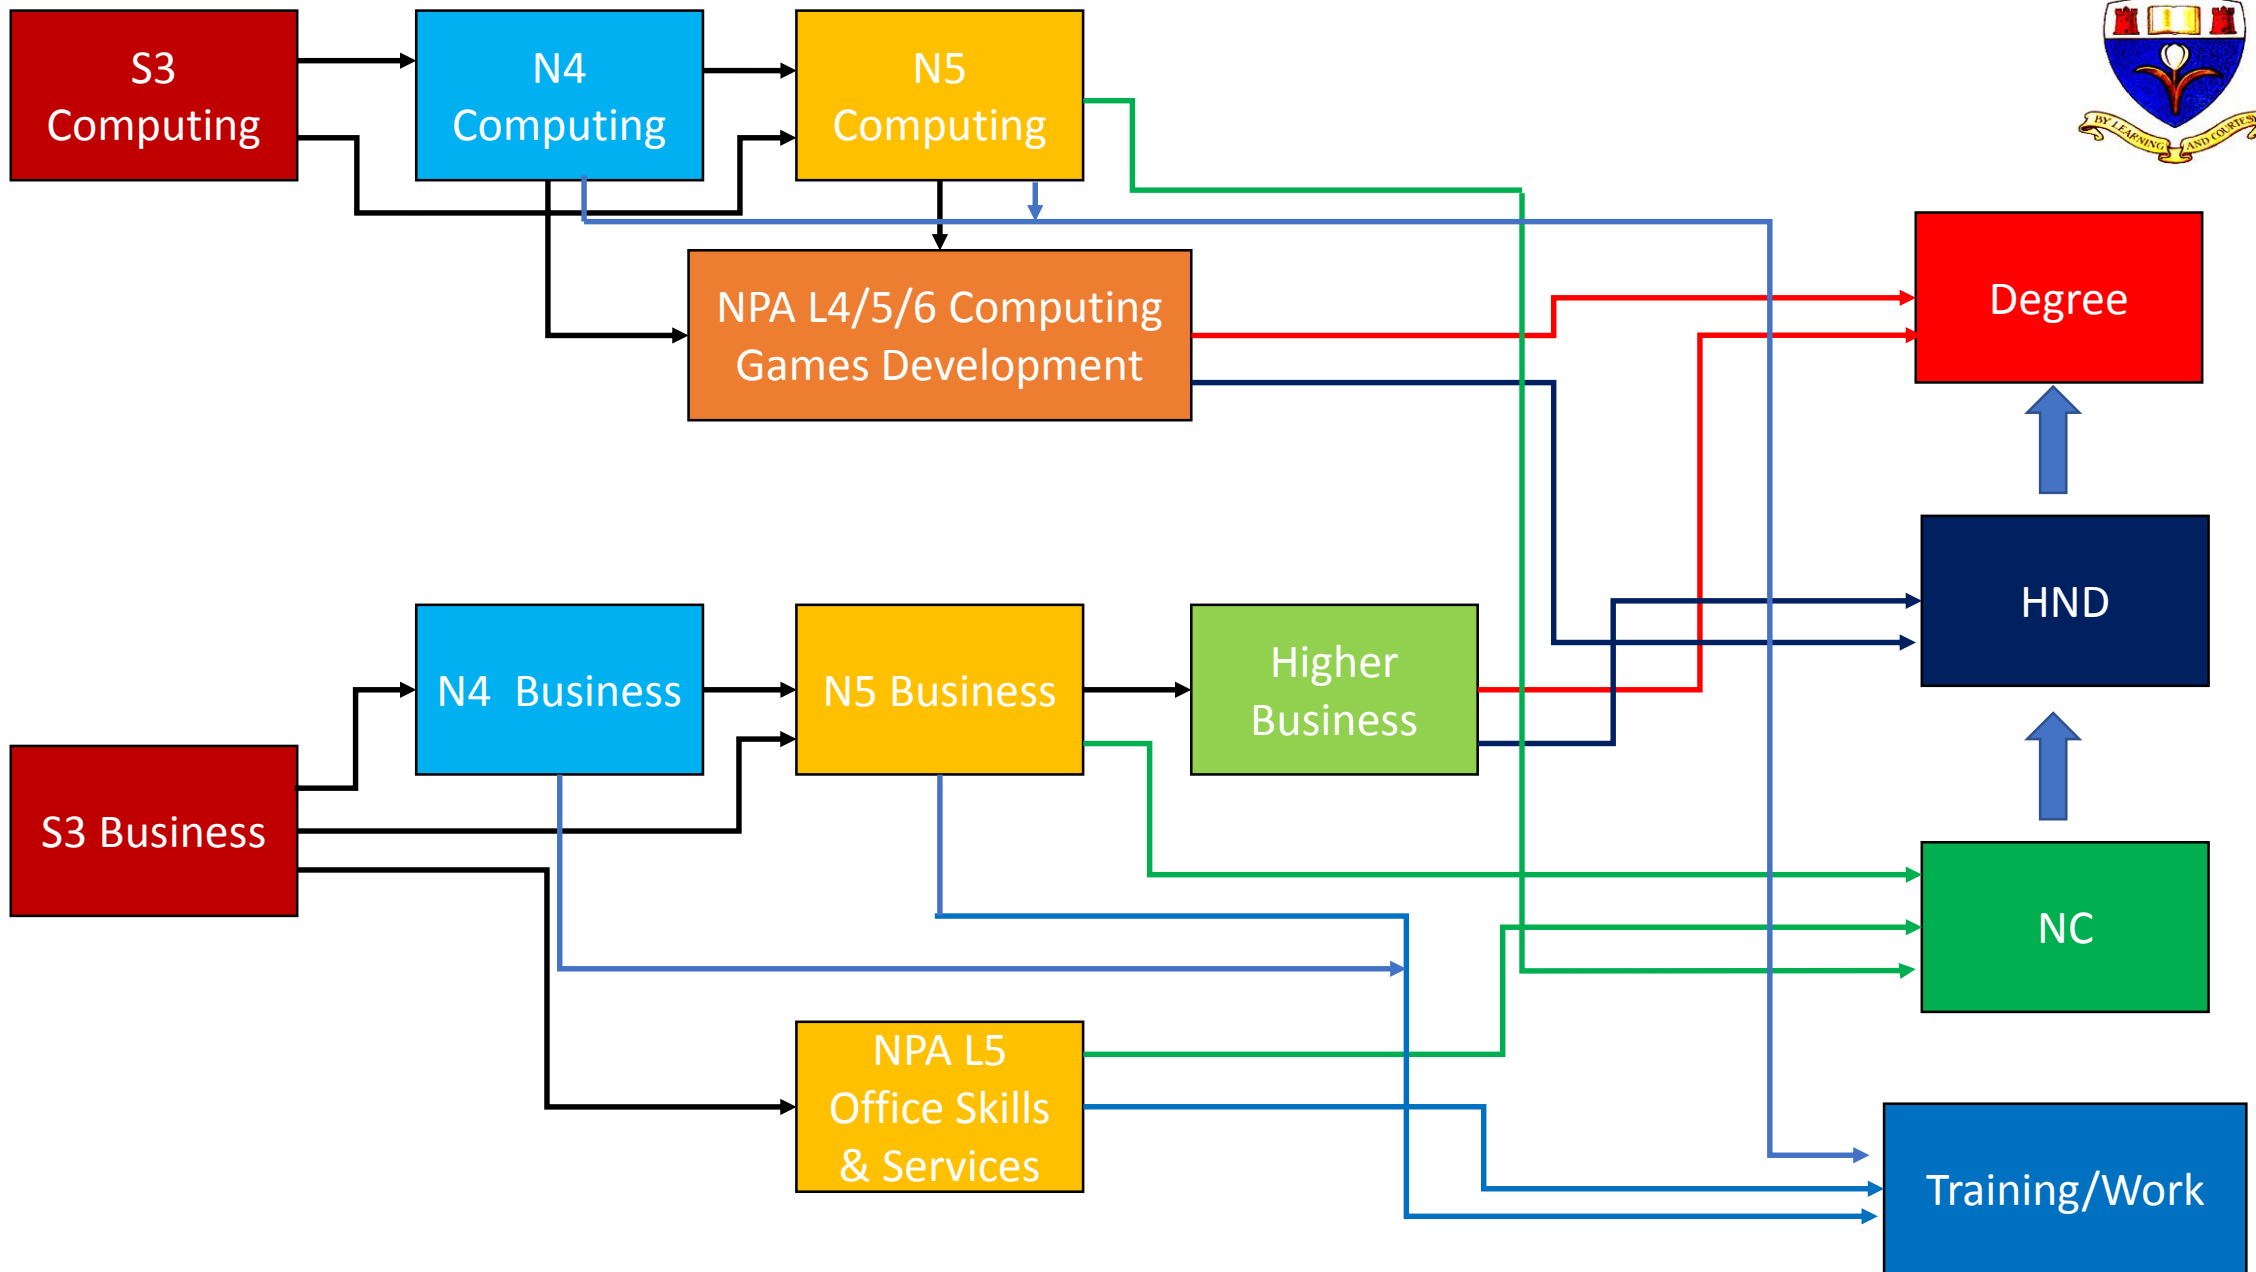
S3 Computing

N4 Computing

N5 Computing

BY LEARNING AND COURTESY

NPA L4/5/6 Computing Games Development

Degree

HND

N4 Business

N5 Business

Higher Business

S3 Business

NC

NPA L5 Office Skills & Services

Training/Work